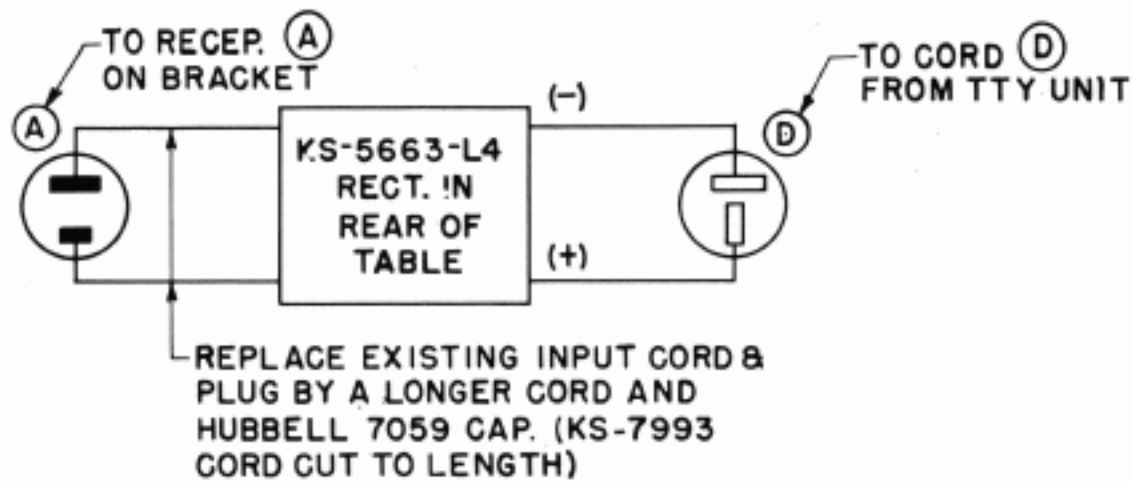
TO RECEP. (A) ON BRACKET

(A)

KS-5663-L4 RECT. IN REAR OF TABLE

(−)

(+)

TO CORD (D) FROM TTY UNIT

(D)

REPLACE EXISTING INPUT CORD & PLUG BY A LONGER CORD AND HUBBELL 7059 CAP. (KS-7993 CORD CUT TO LENGTH)